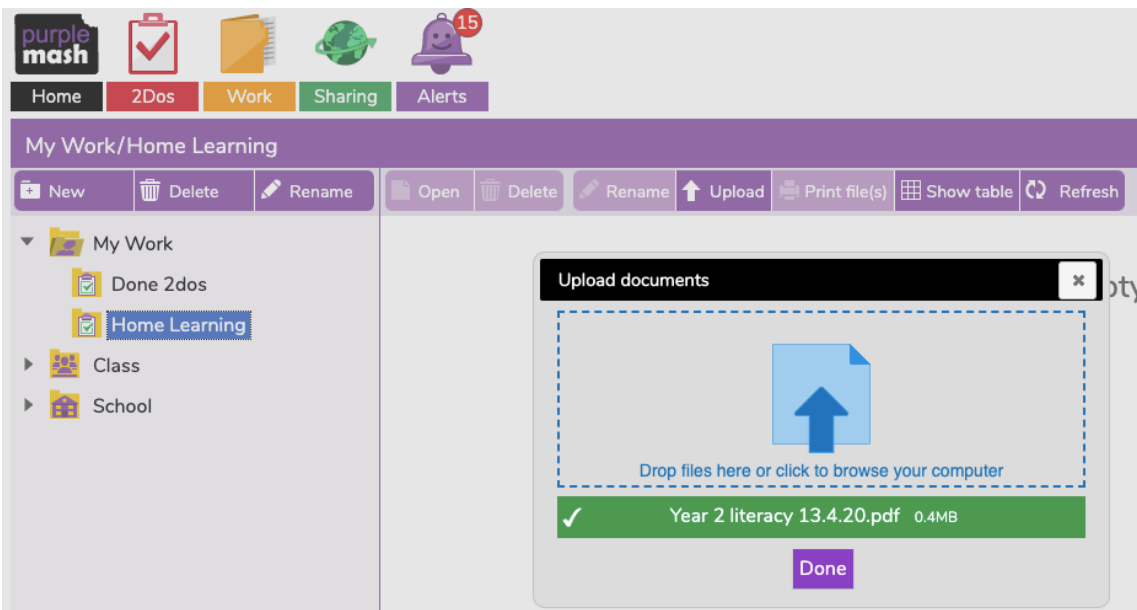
purple mash

15

Home
2Dos
Work
Sharing
Alerts

My Work/Home Learning

New
Delete
Rename

Open
Delete
Rename
Upload
Print file(s)
Show table
Refresh

My Work
Done 2dos
Home Learning
Class
School

Upload documents
×

pty

Drop files here or click to browse your computer

✓ Year 2 literacy 13.4.20.pdf 0.4MB

Done